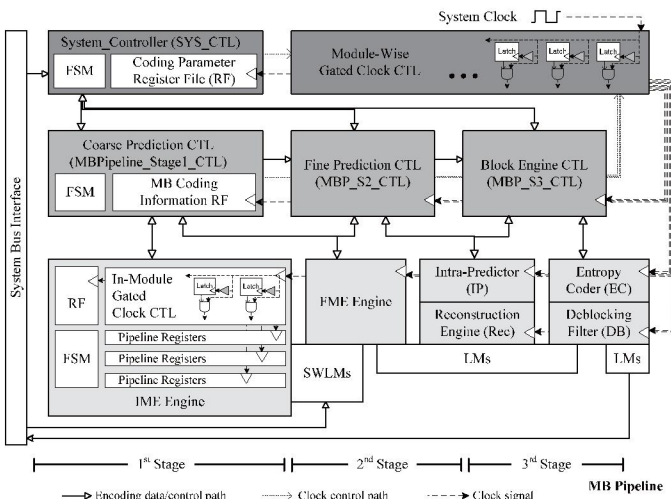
System Clock

System_Controller (SYS_CTL)

FSM

Coding Parameter Register File (RF)

Module-Wise Gated Clock CTL

Latch

Latch

Latch

System Bus Interface

Coarse Prediction CTL (MBPipeline_Stage1_CTL)

FSM

MB Coding Information RF

Fine Prediction CTL (MBP_S2_CTL)

Block Engine CTL (MBP_S3_CTL)

RF

In-Module Gated Clock CTL

Latch

Latch

FSM

Pipeline Registers

Pipeline Registers

Pipeline Registers

IME Engine

FME Engine

SWLMs

Intra-Predictor (IP)

Reconstruction Engine (Rec)

Entropy Coder (EC)

Deblocking Filter (DB)

LMs

LMs

1$^{st}$ Stage

2$^{nd}$ Stage

3$^{rd}$ Stage

MB Pipeline

Encoding data/control path

Clock control path

Clock signal